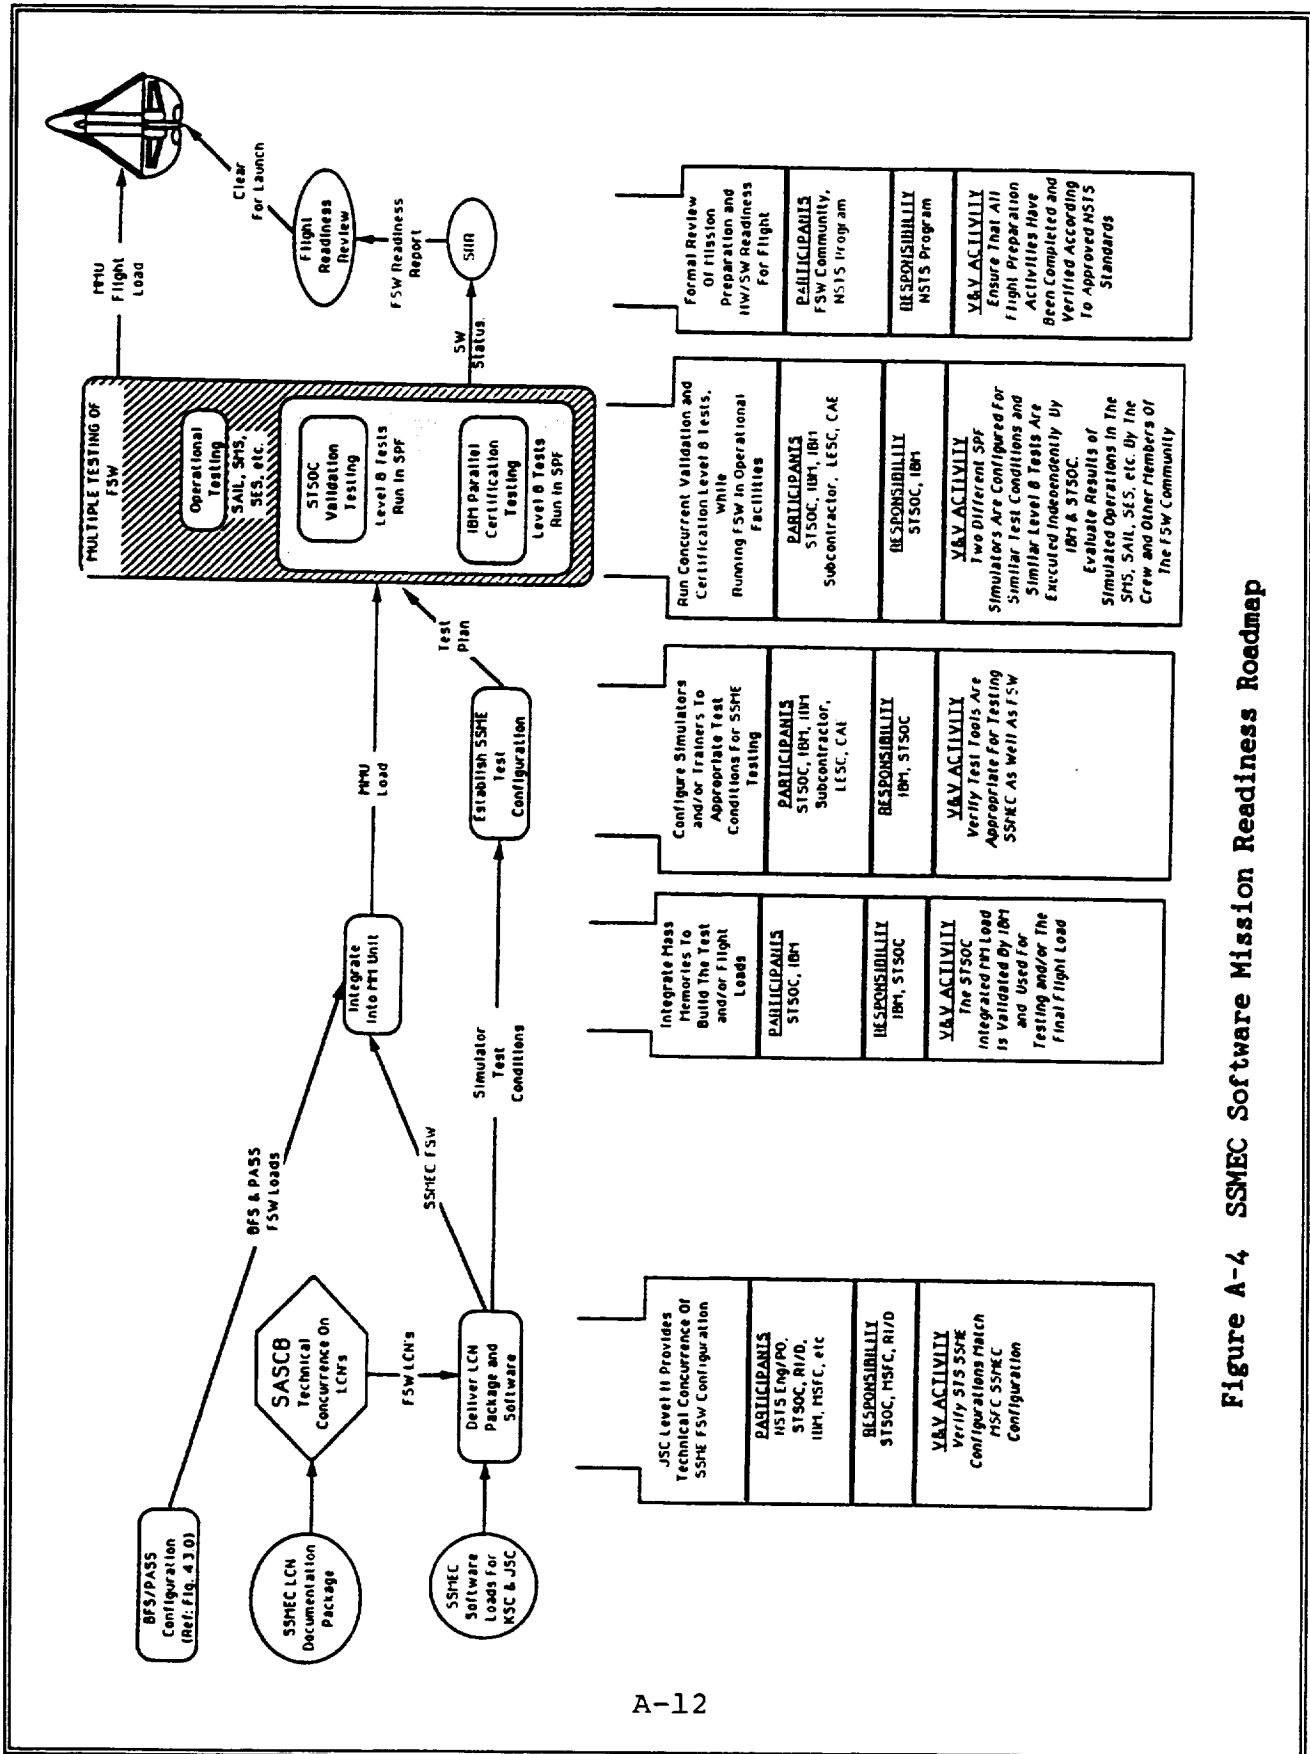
BFS/PASS Configuration (Ref: Fig. 4.3.0)

SSMEC LCN Documentation Package

SASCB Technical Concurrence On LCN's

SSMEC Software Loads For KSC & JSC

FSW LCN's

Deliver LCN Package and Software

BFS & PASS FSW Loads

SSMEC FSW

Simulator Test Conditions

Integrate Into MM Unit

MMU Load

Establish SSME Test Configuration

Test Plan

MULTIPLE TESTING OF FSW

Operational Testing SAIL, SMS, SES, etc.

STSOC Validation Testing

Level 8 Tests Run In SPF

IBM Parallel Certification Testing

Level 8 Tests Run In SPF

SW Status

SIIR

FSW Readiness Report

Flight Readiness Review

MMU Flight Load

Clear For Launch

JSC Level II Provides Technical Concurrence Of SSME FSW Configuration

PARTICIPANTS
NSTS Eng/PO, STSOC, RI/D, IBM, MSFC, etc

RESPONSIBILITY
STSOC, MSFC, RI/D

V&V ACTIVITY
Verify STS SSME Configurations Match MSFC SSMEC Configuration

Integrate Mass Memories To Build The Test and/or Flight Loads

PARTICIPANTS
STSOC, IBM

RESPONSIBILITY
IBM, STSOC

V&V ACTIVITY
The STSOC Integrated MM Load Is Validated By IBM and Used For Testing and/or The Final Flight Load

Configure Simulators and/or Trainers To Appropriate Test Conditions For SSME Testing

PARTICIPANTS
STSOC, IBM, IBM Subcontractor, LESC, CAE

RESPONSIBILITY
IBM, STSOC

V&V ACTIVITY
Verify Test Tools Are Appropriate For Testing SSMEC As Well As FSW

Run Concurrent Validation and Certification Level 8 Tests, while Running FSW In Operational Facilities

PARTICIPANTS
STSOC, IBM, IBM Subcontractor, LESC, CAE

RESPONSIBILITY
STSOC, IBM

V&V ACTIVITY
Two Different SPF Simulators Are Configured For Similar Test Conditions and Similar Level 8 Tests Are Executed Independently By IBM & STSOC. Evaluate Results of Simulated Operations In The SMS, SAIL, SES, etc. By The Crew and Other Members Of The FSW Community

Formal Review Of Mission Preparation and HW/SW Readiness For Flight

PARTICIPANTS
FSW Community, NSTS Program

RESPONSIBILITY
NSTS Program

V&V ACTIVITY
Ensure That All Flight Preparation Activities Have Been Completed and Verified According To Approved NSTS Standards

Figure A-4 SSMEC Software Mission Readiness Roadmap

A-12